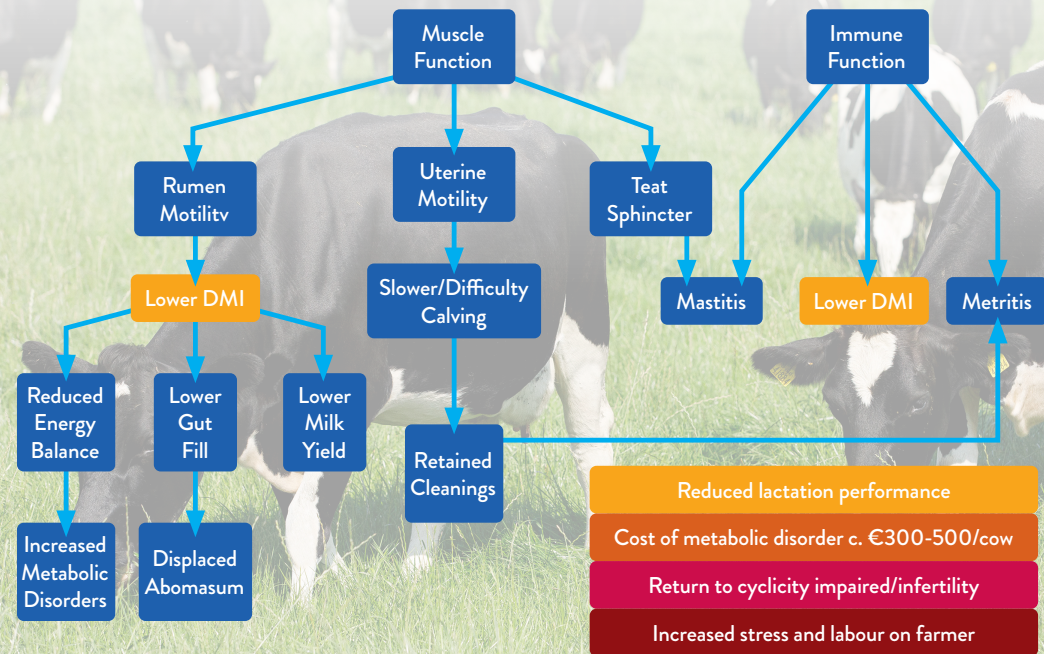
Muscle Function

Immune Function

Rumen Motilitv

Uterine Motility

Teat Sphincter

Lower DMI

Slower/Difficulty Calving

Mastitis

Lower DMI

Metritis

Reduced Energy Balance

Lower Gut Fill

Lower Milk Yield

Retained Cleanings

Increased Metabolic Disorders

Displaced Abomasum

Reduced lactation performance

Cost of metabolic disorder c. €300-500/cow

Return to cyclicity impaired/infertility

Increased stress and labour on farmer